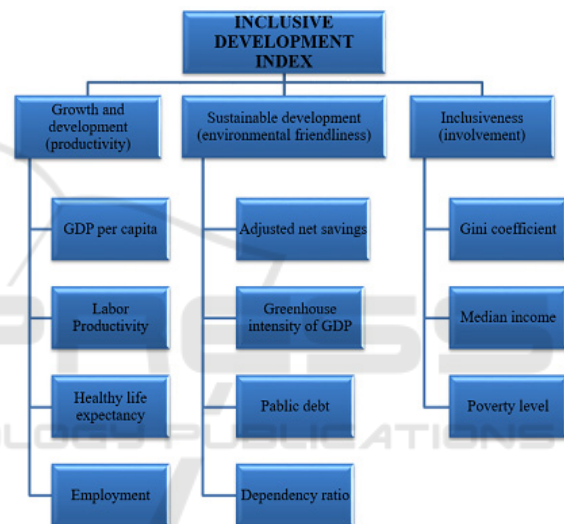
INCLUSIVE DEVELOPMENT INDEX

Growth and development (productivity)

GDP per capita

Labor Productivity

Healthy life expectancy

Employment

Sustainable development (environmental friendliness)

Adjusted net savings

Greenhouse intensity of GDP

Pablic debt

Dependency ratio

Inclusiveness (involvement)

Gini coefficient

Median income

Poverty level

PRESS
PUBLICATIONS